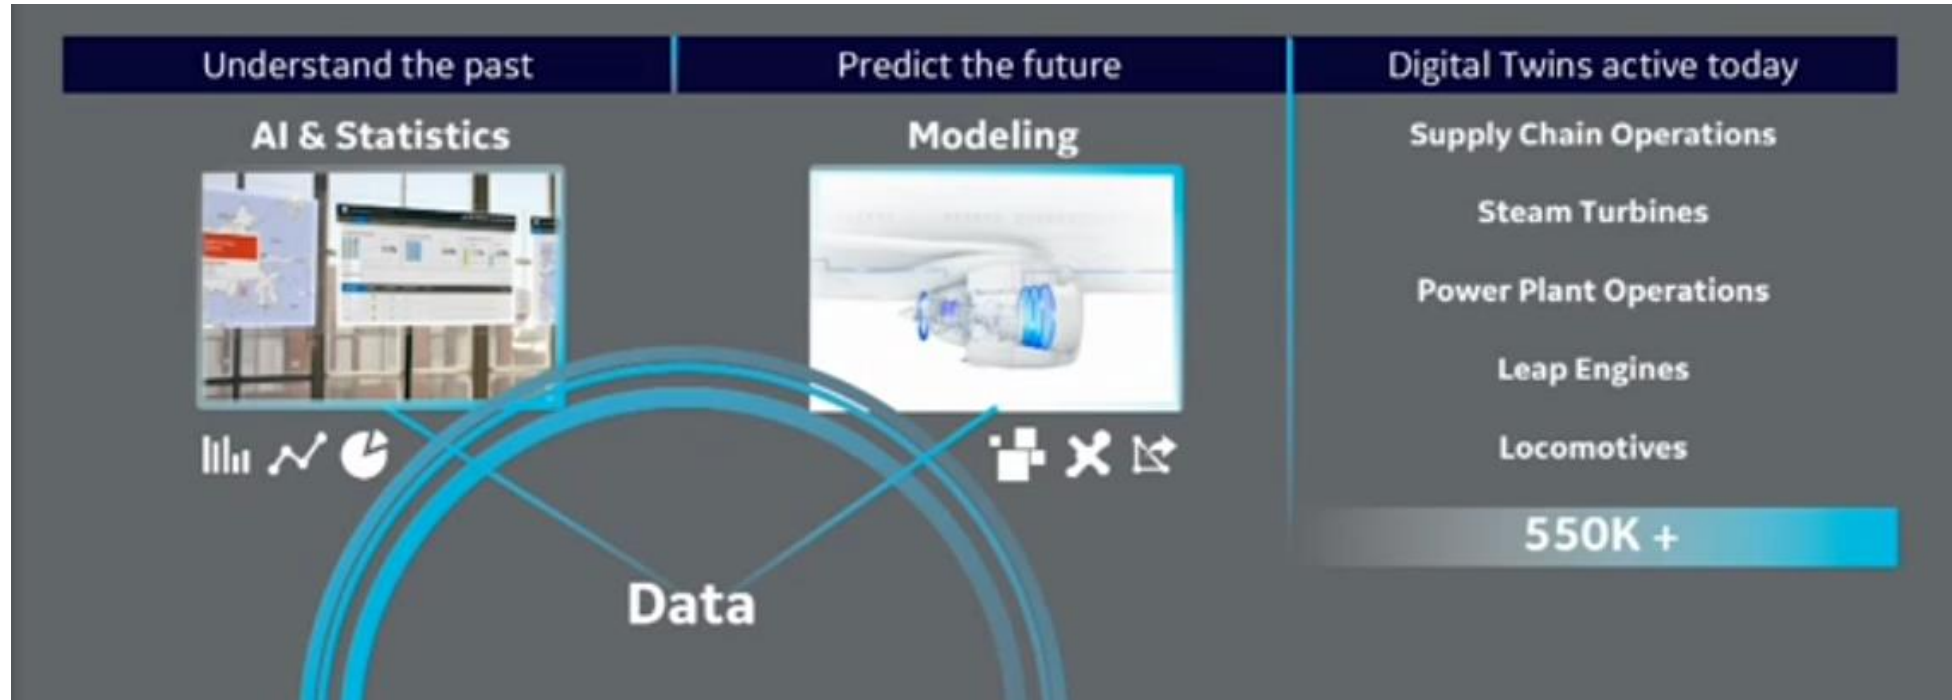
Understand the past

AI & Statistics

Predict the future

Modeling

Digital Twins active today

Supply Chain Operations

Steam Turbines

Power Plant Operations

Leap Engines

Locomotives

550K +

Data